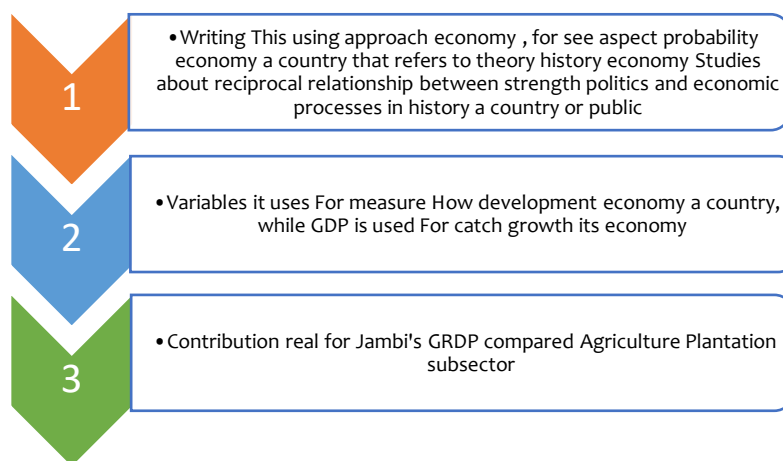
1

• Writing This using approach economy , for see aspect probability economy a country that refers to theory history economy Studies about reciprocal relationship between strength politics and economic processes in history a country or public

2

• Variables it uses For measure How development economy a country, while GDP is used For catch growth its economy

3

• Contribution real for Jambi's GRDP compared Agriculture Plantation subsector